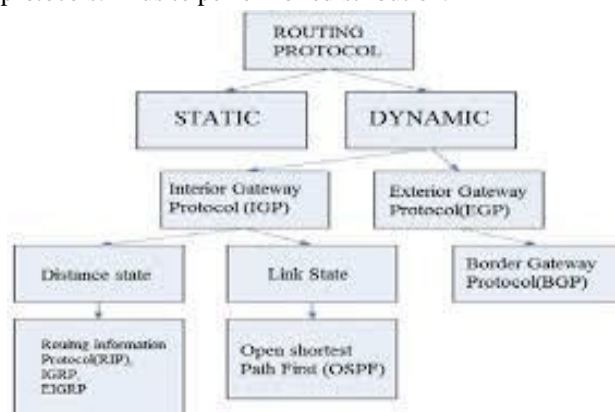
ROUTING PROTOCOL

STATIC

DYNAMIC

Interior Gateway Protocol (IGP)

Exterior Gateway Protocol(EGP)

Distance state

Link State

Border Gateway Protocol(BGP)

Routing information Protocol(RIP), IGRP, EIGRP

Open shortest Path First (OSPF)